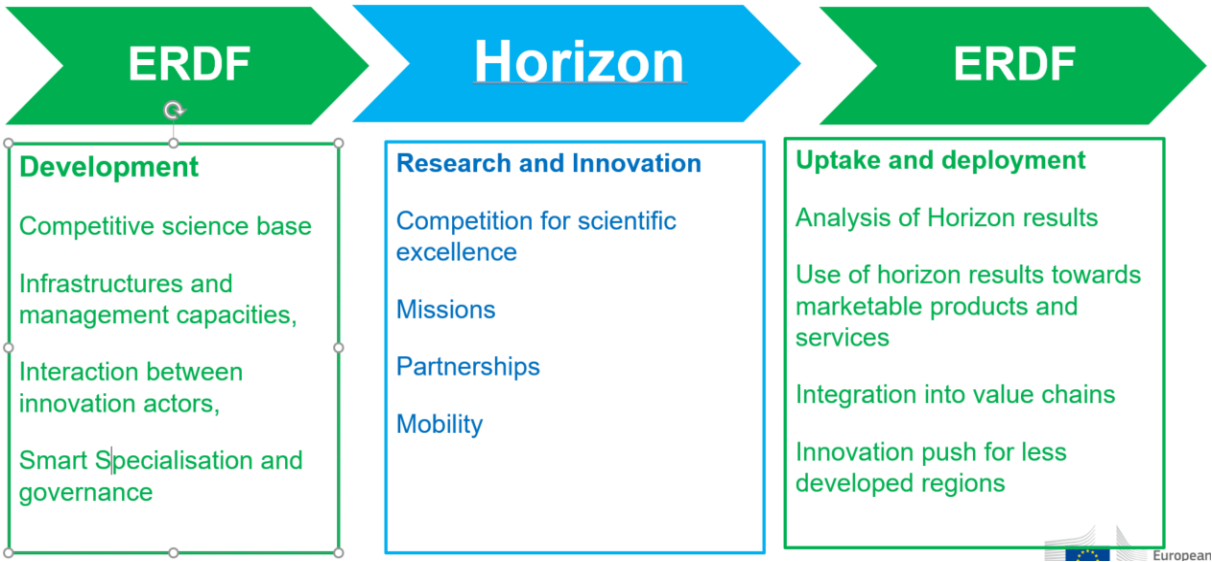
ERDF

Horizon

ERDF

Development

Competitive science base

Infrastructures and management capacities,

Interaction between innovation actors,

Smart Specialisation and governance

Research and Innovation

Competition for scientific excellence

Missions

Partnerships

Mobility

Uptake and deployment

Analysis of Horizon results

Use of horizon results towards marketable products and services

Integration into value chains

Innovation push for less developed regions

European